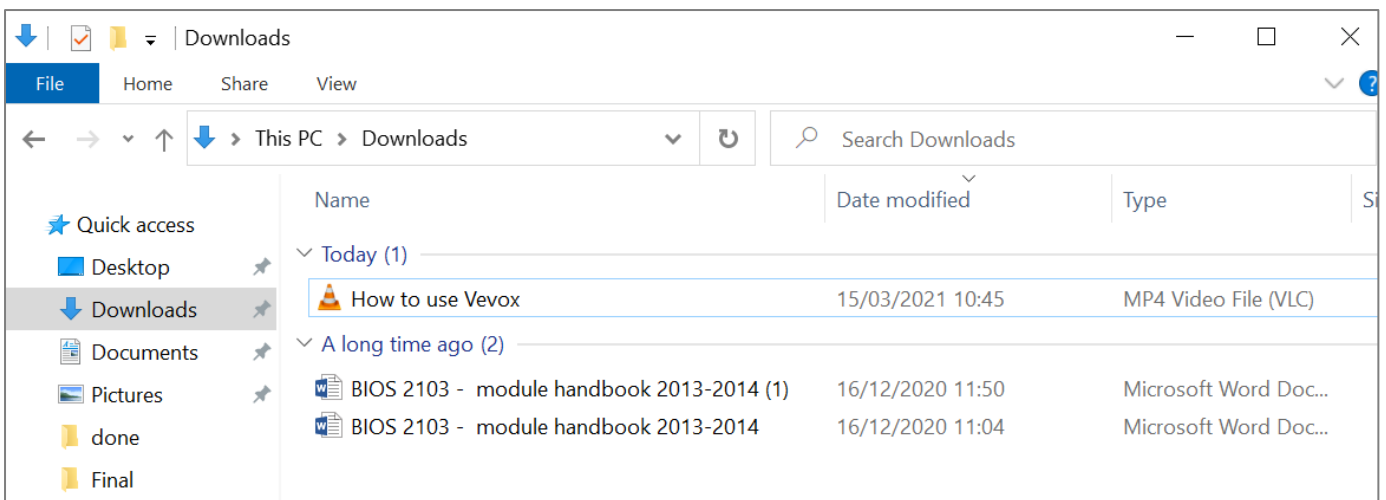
Downloads

File Home Share View

This PC > Downloads

Search Downloads

Quick access
Desktop
Downloads
Documents
Pictures
done
Final

| Name | Date modified | Type | Si |
|---|---|---|---|
| Today (1) | | | |
| How to use Vevox | 15/03/2021 10:45 | MP4 Video File (VLC) | |
| A long time ago (2) | | | |
| BIOS 2103 - module handbook 2013-2014 (1) | 16/12/2020 11:50 | Microsoft Word Doc... | |
| BIOS 2103 - module handbook 2013-2014 | 16/12/2020 11:04 | Microsoft Word Doc... | |